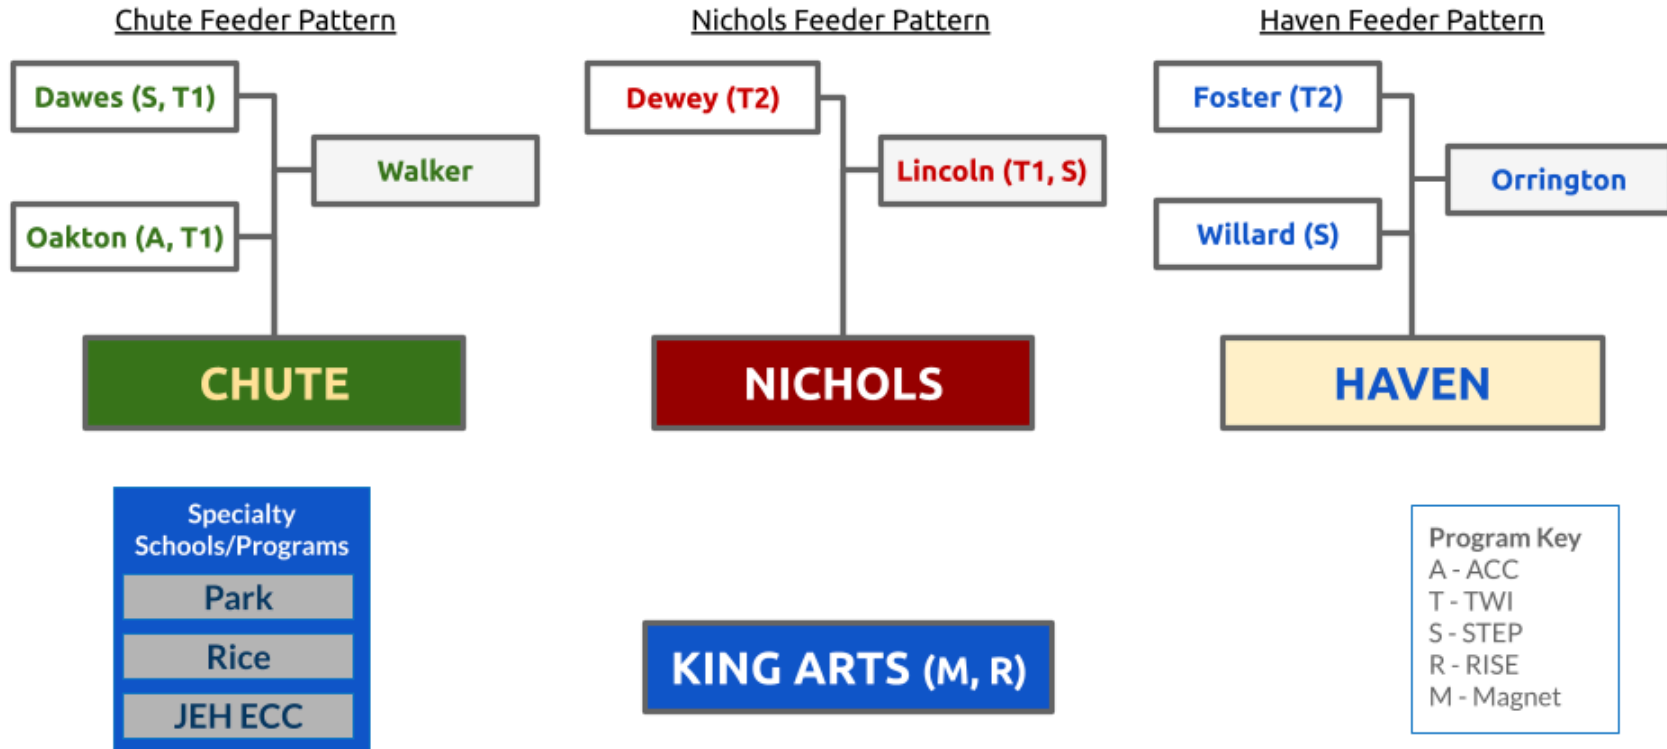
Chute Feeder Pattern

Dawes (S, T1)

Walker

Oakton (A, T1)

CHUTE

Nichols Feeder Pattern

Dewey (T2)

Lincoln (T1, S)

NICHOLS

Haven Feeder Pattern

Foster (T2)

Orrington

Willard (S)

HAVEN

Specialty Schools/Programs

Park

Rice

JEH ECC

KING ARTS (M, R)

Program Key
A - ACC
T - TWI
S - STEP
R - RISE
M - Magnet